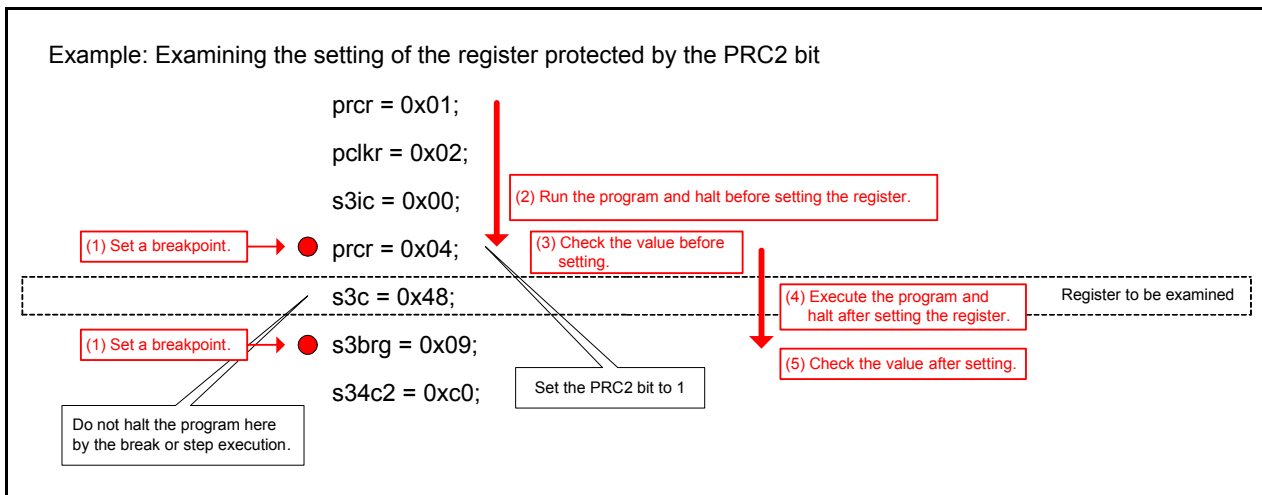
Example: Examining the setting of the register protected by the PRC2 bit

prcr = 0x01;

pclkr = 0x02;

s3ic = 0x00;

(2) Run the program and halt before setting the register.

(1) Set a breakpoint.

prcr = 0x04;

(3) Check the value before setting.

s3c = 0x48;

(4) Execute the program and halt after setting the register.

Register to be examined

(1) Set a breakpoint.

s3brg = 0x09;

(5) Check the value after setting.

s34c2 = 0xc0;

Set the PRC2 bit to 1

Do not halt the program here by the break or step execution.